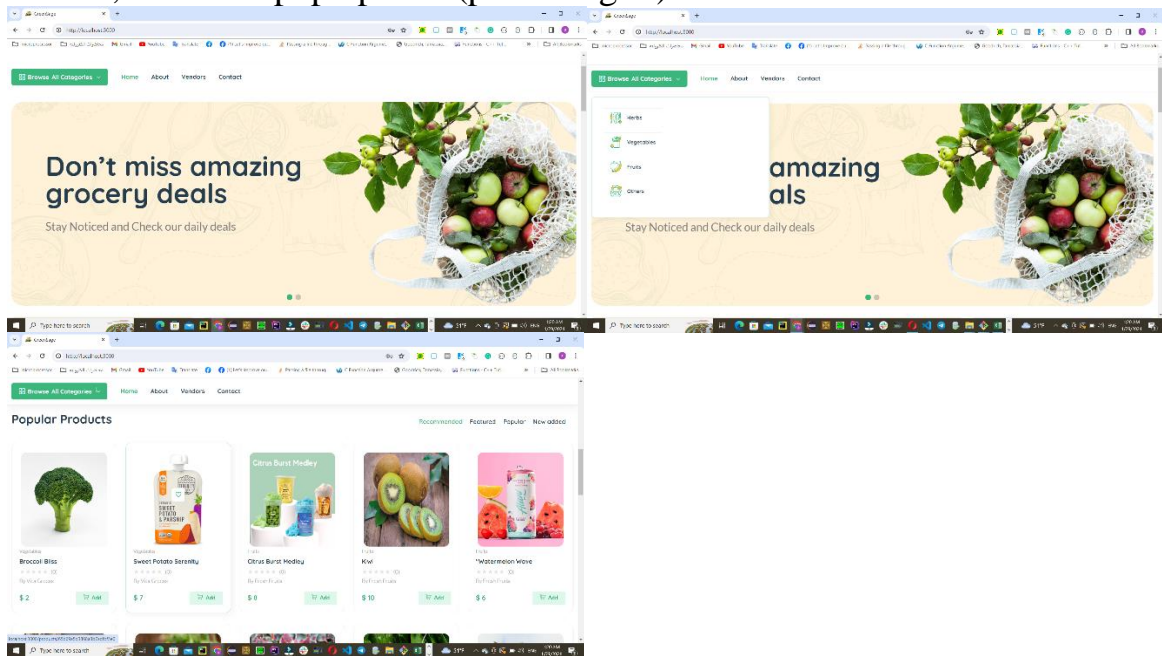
GreenBags
localhost:3000
Browse All Categories
Home About Vendors Contact
Don't miss amazing grocery deals
Stay Noticed and Check our daily deals
Type here to search

GreenBags
localhost:3000
Browse All Categories
Home About Vendors Contact
Herbs
Vegetables
Fruits
Others
amazing
als
Stay Noticed and Check our daily deals
Type here to search

GreenBags
localhost:3000
Browse All Categories
Home About Vendors Contact
Popular Products
Recommended Featured Popular New added

Vegetables
Broccoli Bliss
(0)
By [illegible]
$ 2
Add

Vegetables
Sweet Potato Serenity
(0)
By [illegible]
$ 7
Add

Fruits
Citrus Burst Medley
(0)
By Fresh Fruits
$ 8
Add

Fruits
Kiwi
(0)
By Fresh Fruits
$ 10
Add

Fruits
"Watermelon Wave
(0)
By Fresh Fruits
$ 6
Add

Citrus Burst Medley
SWEET POTATO & PARSNIP
Type here to search